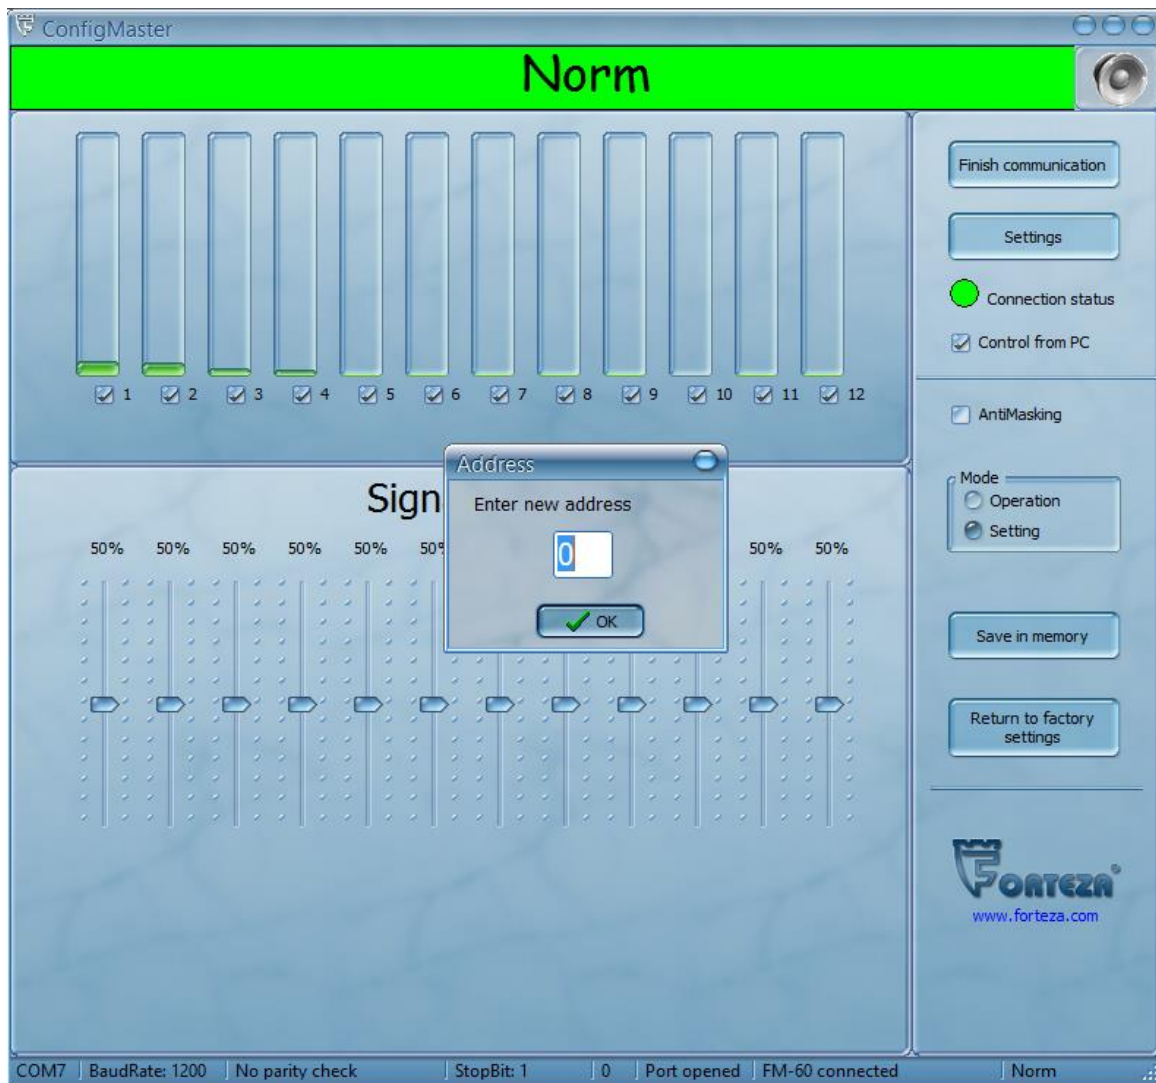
ConfigMaster

Norm

1 2 3 4 5 6 7 8 9 10 11 12

Sign

50% 50% 50% 50% 50% 50 50% 50%

Address

Enter new address

0

OK

Finish communication

Settings

Connection status

Control from PC

AntiMasking

Mode

Operation

Setting

Save in memory

Return to factory settings

FORTEZA

www.forteza.com

COM7 | BaudRate: 1200 | No parity check | StopBit: 1 | 0 | Port opened | FM-60 connected | Norm